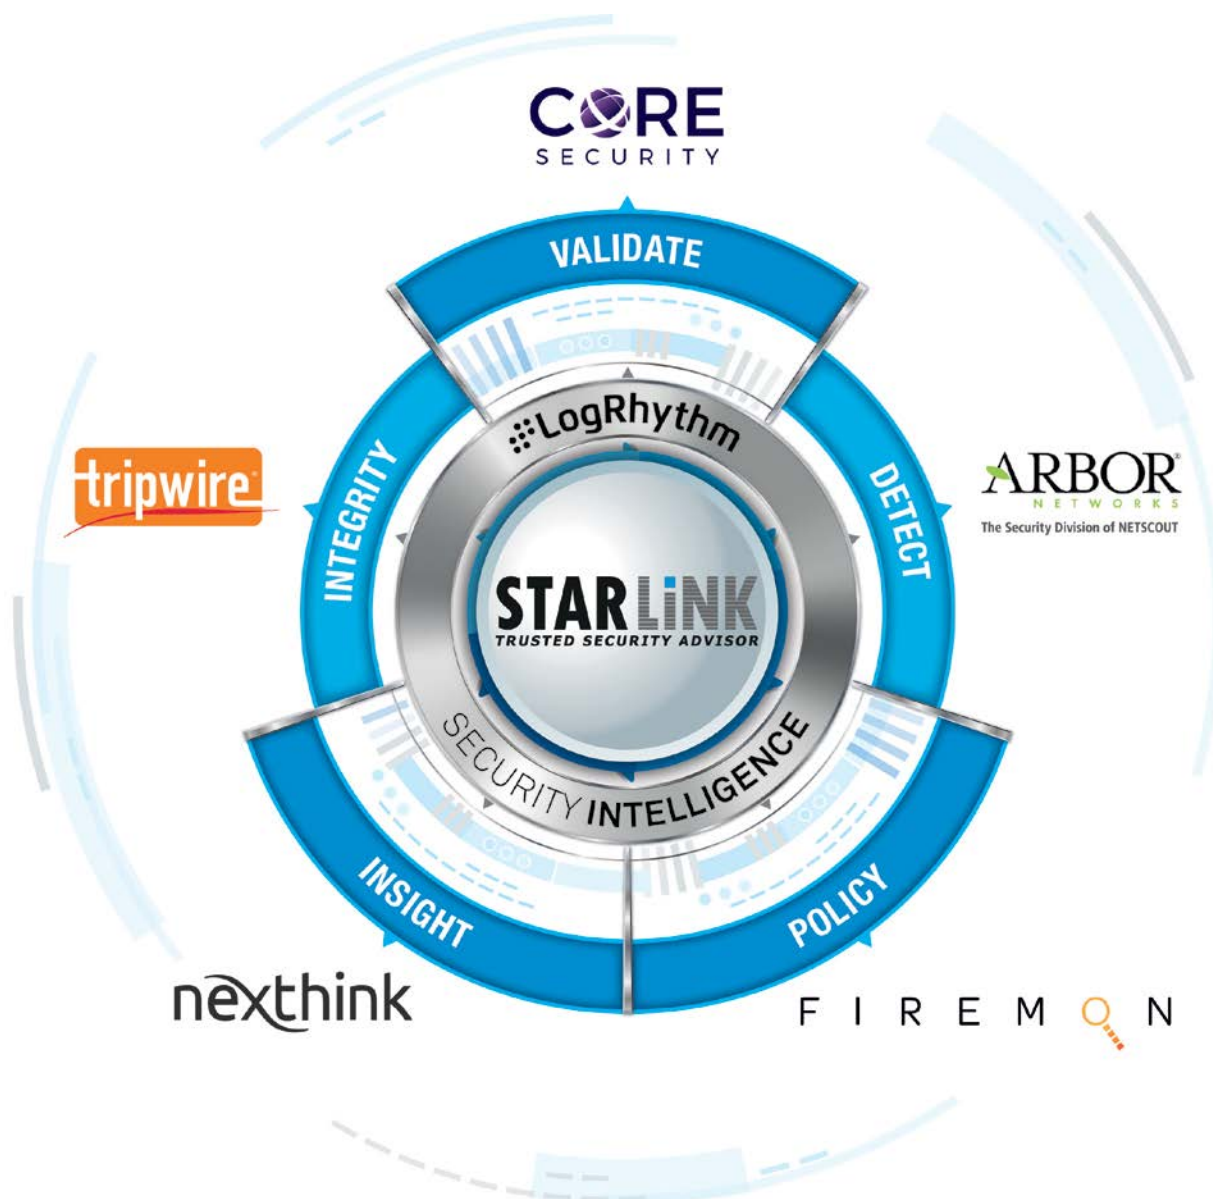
CORE
SECURITY

VALIDATE

tripwire

INTEGRITY

LogRhythm

DETECT

ARBOR
NETWORKS
The Security Division of NETSCOUT

STARLINK
TRUSTED SECURITY ADVISOR

SECURITY INTELLIGENCE

INSIGHT

POLICY

nexthink

FIREMON